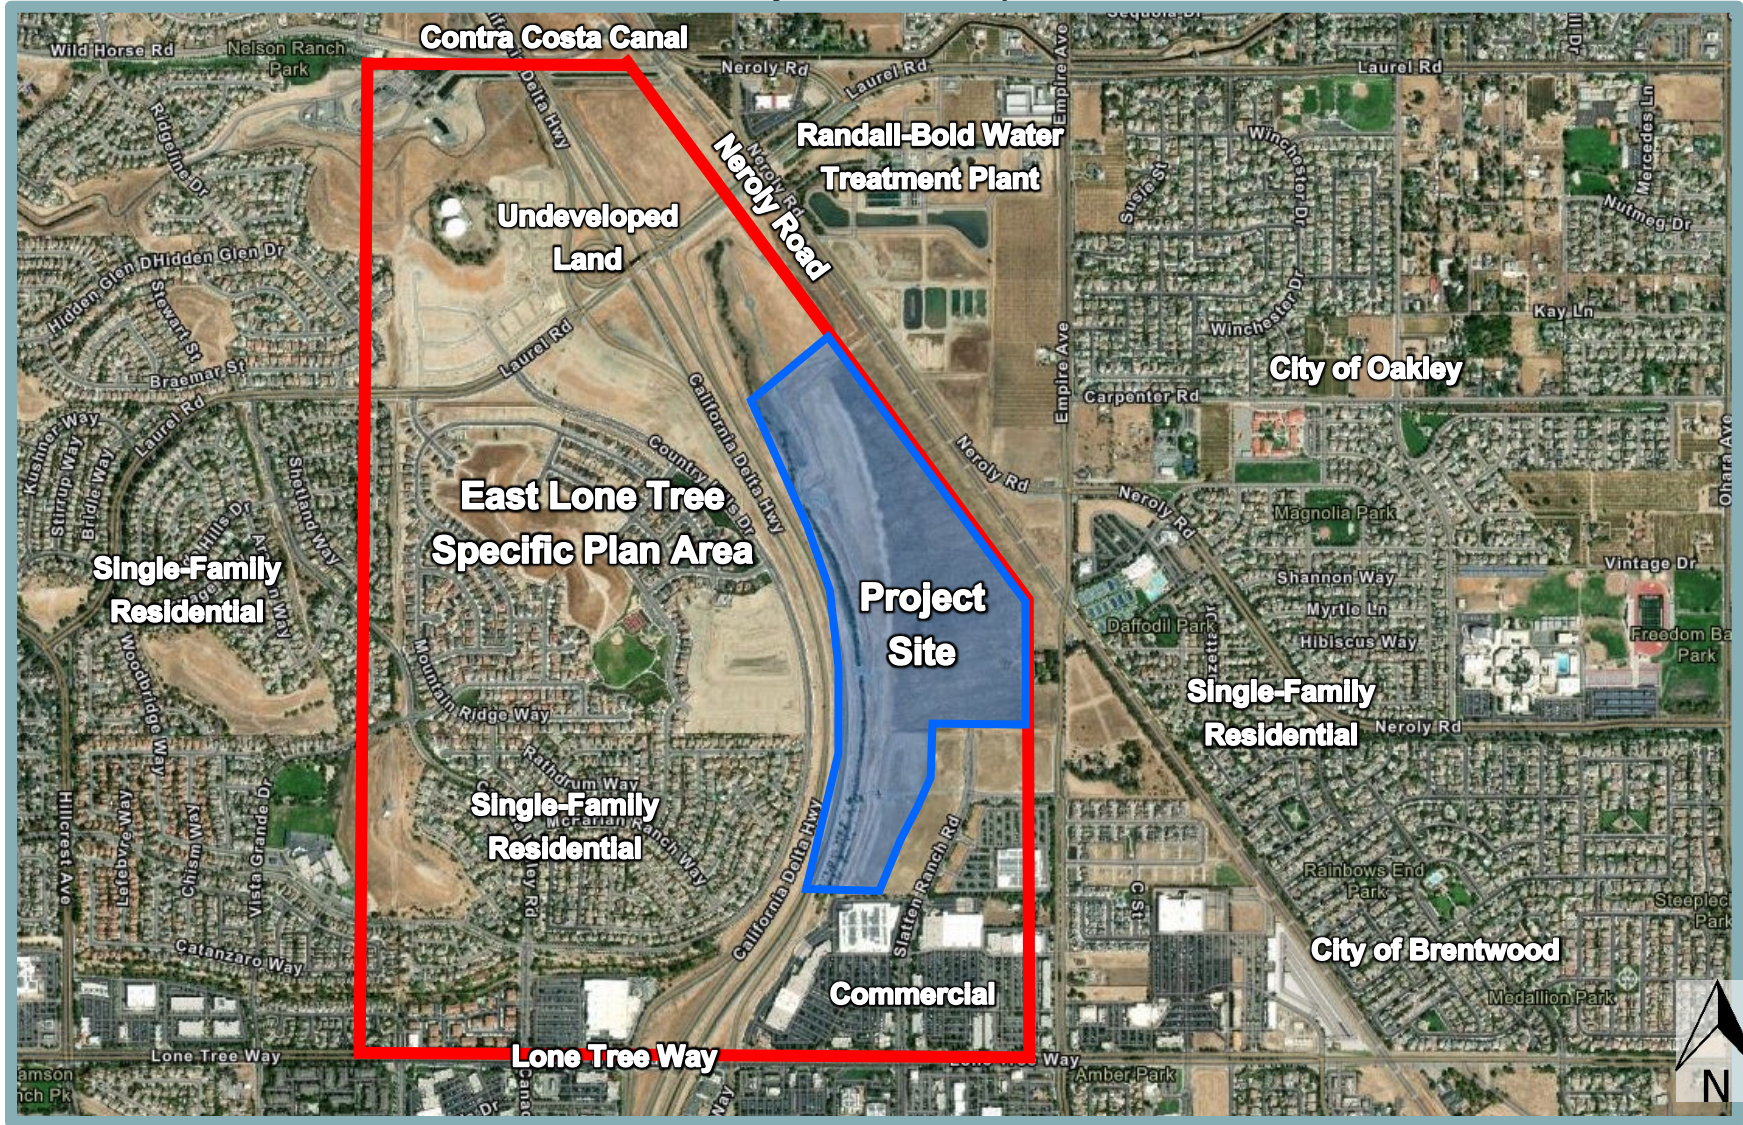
Contra Costa Canal
Wild Horse Rd
Nelson Ranch Park
Neroly Rd
Laurel Rd
Laurel Rd
Randall-Bold Water Treatment Plant
Neroly Road
Undeveloped Land
Hidden Glen Dr
Stewart St
Braemar St
Laurel Rd
Laurel Rd
Winchester Dr
Winchester Dr
Susie St
Mercedes Ln
Nutmeg Dr
Kay Ln
Empire Ave
Empire Ave
City of Oakley
Carpenter Rd
Neroly Rd
Neroly Rd
California Delta Hwy
Country Hills Dr
East Lone Tree Specific Plan Area
Kushner Way
Stirrup Way
Bridle Way
Shetland Way
Single-Family Residential
Woodbridge Way
Mountain Ridge Way
Project Site
Magnolia Park
Shannon Way
Myrtle Ln
Hibiscus Way
Vintage Dr
Daffodil Park
Freedom Ba Park
Single-Family Residential
Neroly Rd
Rathdrum Way
McCartan Ranch Way
Single-Family Residential
Hillcrest Ave
Lakeview Way
Chism Way
Vista Grande Dr
California Delta Hwy
Slatten Ranch Rd
Rainbows End Park
Steeplec Park
Catanzaro Way
City of Brentwood
Commercial
Medallion Park
Lone Tree Way
Lone Tree Way
Lone Tree Way
Amber Park
amson nch Pk
Ohara Ave
N